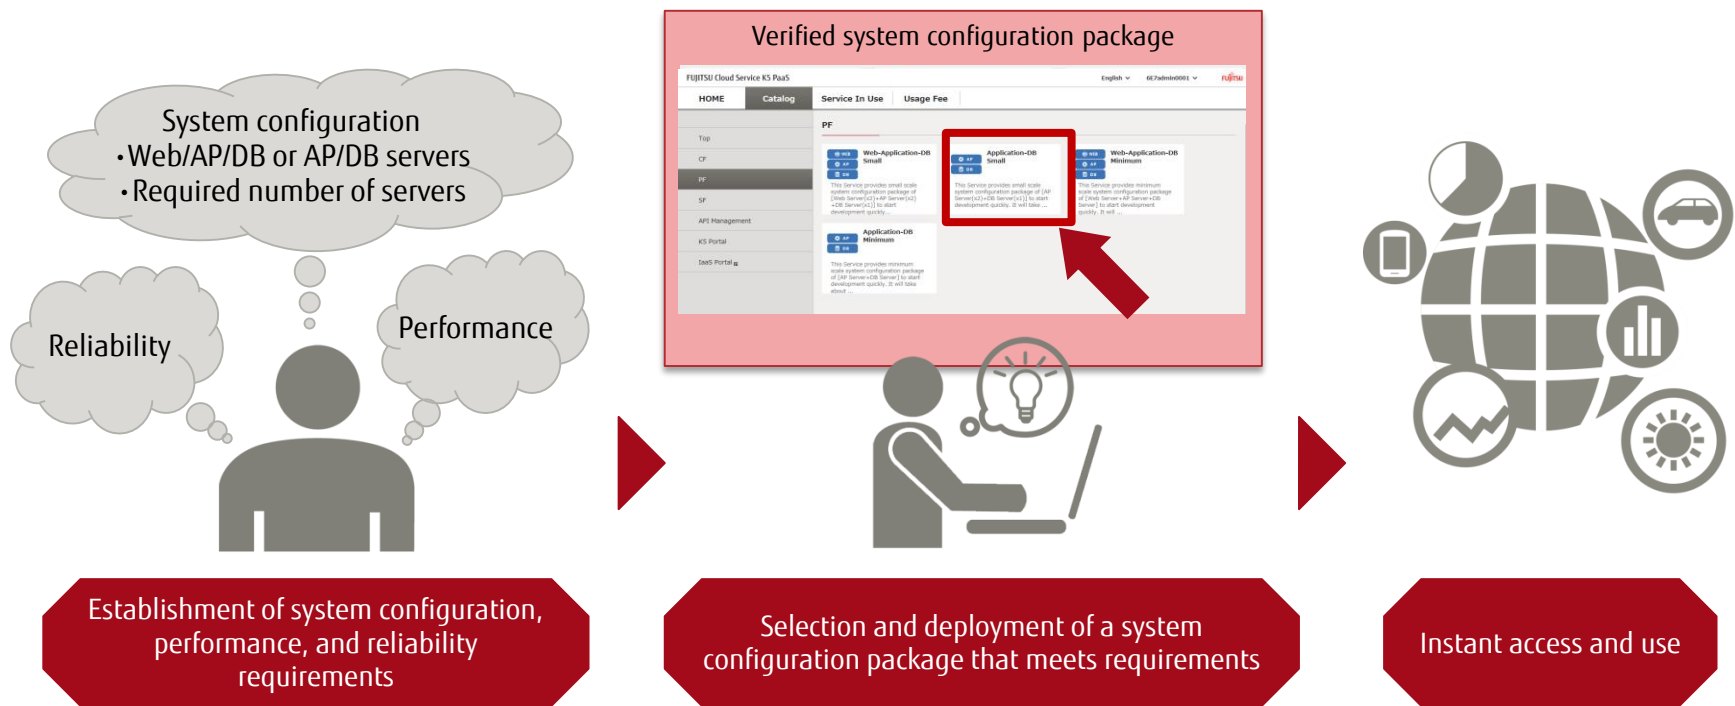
System configuration
・Web/AP/DB or AP/DB servers
・Required number of servers

Reliability

Performance

Verified system configuration package

FUJITSU Cloud Service K5 PaaS

English

HOME | Catalog | Service In Use | Usage Fee

Top
CF
PF
SF
API Management
K5 Portal
IaaS Portal

PF

Web-Application-DB Small

Application-DB Small

Web-Application-DB Minimum

Application-DB Minimum

Establishment of system configuration, performance, and reliability requirements

Selection and deployment of a system configuration package that meets requirements

Instant access and use